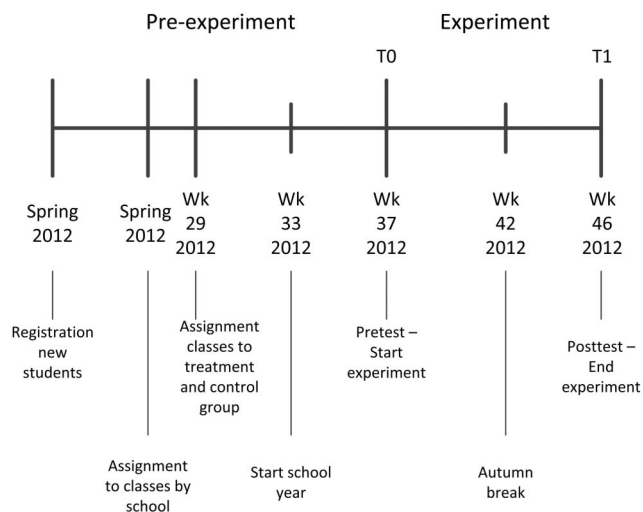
Pre-experiment

Experiment

T0

T1

Spring 2012

Spring 2012

Wk 29 2012

Wk 33 2012

Wk 37 2012

Wk 42 2012

Wk 46 2012

Registration new students

Assignment classes to treatment and control group

Pretest – Start experiment

Posttest – End experiment

Assignment to classes by school

Start school year

Autumn break